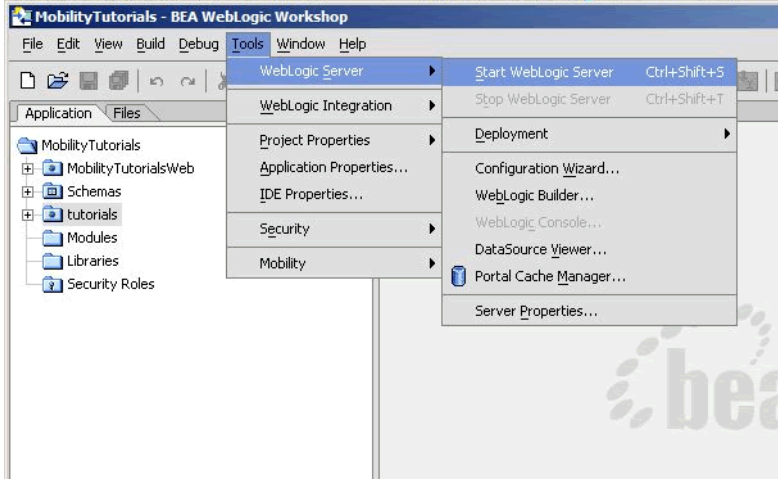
MobilityTutorials - BEA WebLogic Workshop

File Edit View Build Debug Tools Window Help

Application Files

MobilityTutorials
MobilityTutorialsWeb
Schemas
tutorials
Modules
Libraries
Security Roles

WebLogic Server
WebLogic Integration
Project Properties
Application Properties...
IDE Properties...
Security
Mobility

Start WebLogic Server Ctrl+Shift+S
Stop WebLogic Server Ctrl+Shift+T
Deployment
Configuration Wizard...
WebLogic Builder...
WebLogic Console...
DataSource Viewer...
Portal Cache Manager...
Server Properties...

bea